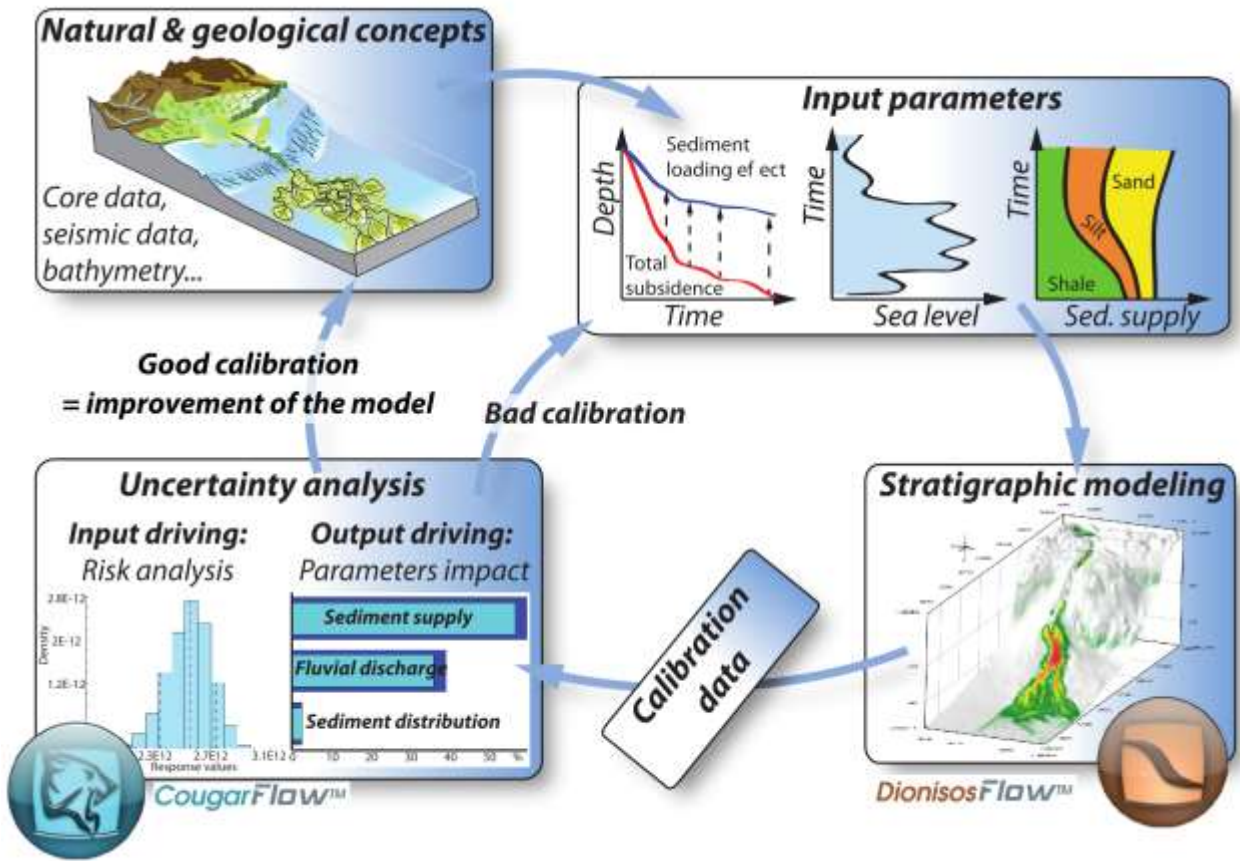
Natural & geological concepts

Core data, seismic data, bathymetry...

Input parameters

Sediment loading ef ect

Depth

Total subsidence

Time

Time

Sea level

Time

Sand

Silt

Shale

Sed. supply

Good calibration = improvement of the model

Bad calibration

Uncertainty analysis

Input driving:
Risk analysis

Output driving:
Parameters impact

2.8E-12

2E-12

1.2E-12

Density

2.3E12

2.7E12

3.1E12

Response values

Sediment supply

Fluvial discharge

Sediment distribution

0 10 20 30 40 50 %

CougarFlow™

Calibration data

Stratigraphic modeling

DionisosFlow™